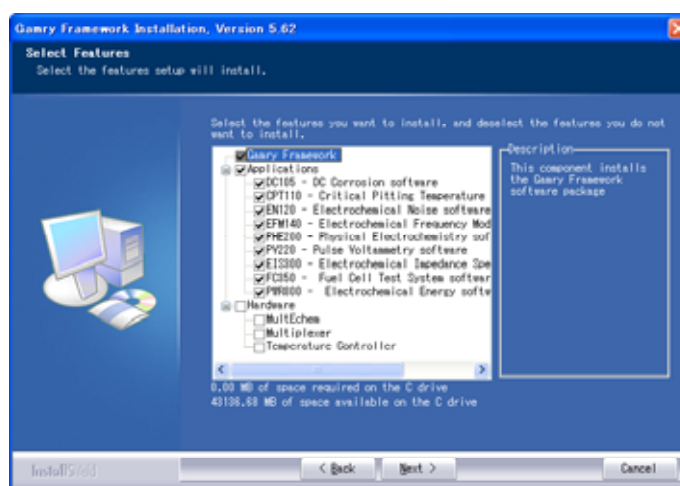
Gamry Framework Installation, Version 5.62

Select Features
Select the features setup will install.

Select the features you want to install, and deselect the features you do not want to install.

Gamry Framework
Applications
DC105 - DC Corrosion software
CPT110 - Critical Pitting Temperature
EN120 - Electrochemical Noise software
EFM140 - Electrochemical Frequency Mod
PHE200 - Physical Electrochemistry sof
PV220 - Pulse Voltammetry software
EIS300 - Electrochemical Impedance Spe
FC350 - Fuel Cell Test System softwar
PWR800 - Electrochemical Energy softw
Hardware
MultEchem
Multiplexer
Temperature Controller

Description
This component installs the Gamry Framework software package

0.00 MB of space required on the C drive
43136.68 MB of space available on the C drive

InstallShield

< Back
Next >
Cancel